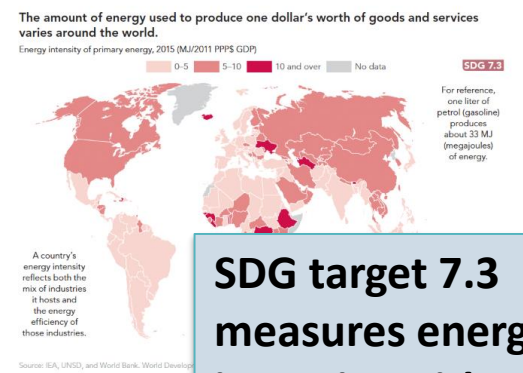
The amount of energy used to produce one dollar's worth of goods and services varies around the world.

Energy intensity of primary energy, 2015 (MJ/2011 PPP$ GDP)

0–5 5–10 10 and over No data

SDG 7.3

For reference, one liter of petrol (gasoline) produces about 33 MJ (megajoules) of energy.

A country's energy intensity reflects both the mix of industries it hosts and the energy efficiency of those industries.

Source: IEA, UNSD, and World Bank. World Develop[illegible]

SDG target 7.3 measures energ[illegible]